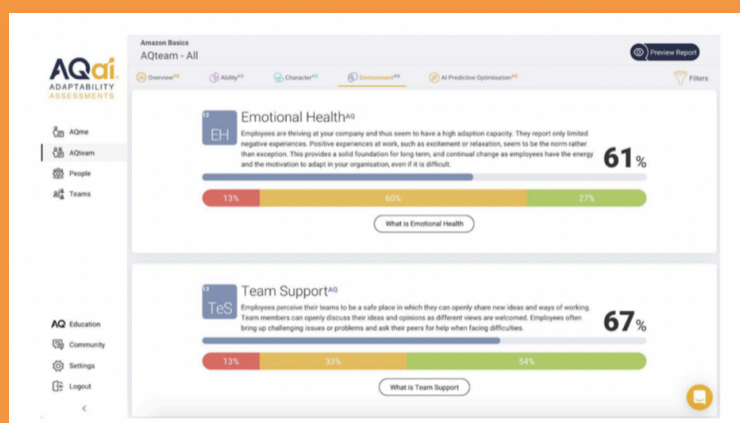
AQai
ADAPTABILITY ASSESSMENTS

AQme
AQteam
People
Teams

AQ Education
Community
Settings
Logout

Amazon Basics
AQteam - All

Preview Report

Overview^AQ
Ability^AQ
Character^AQ
Environment^AQ
AI Predictive Optimisation^AQ

Filters

13
EH

Emotional Health^AQ

Employees are thriving at your company and thus seem to have a high adaption capacity. They report only limited negative experiences. Positive experiences at work, such as excitement or relaxation, seem to be the norm rather than exception. This provides a solid foundation for long term, and continual change as employees have the energy and the motivation to adapt in your organisation, even if it is difficult.

61%

13%
60%
27%

What is Emotional Health

15
TeS

Team Support^AQ

Employees perceive their teams to be a safe place in which they can openly share new ideas and ways of working. Team members can openly discuss their ideas and opinions as different views are welcomed. Employees often bring up challenging issues or problems and ask their peers for help when facing difficulties.

67%

13%
33%
54%

What is Team Support